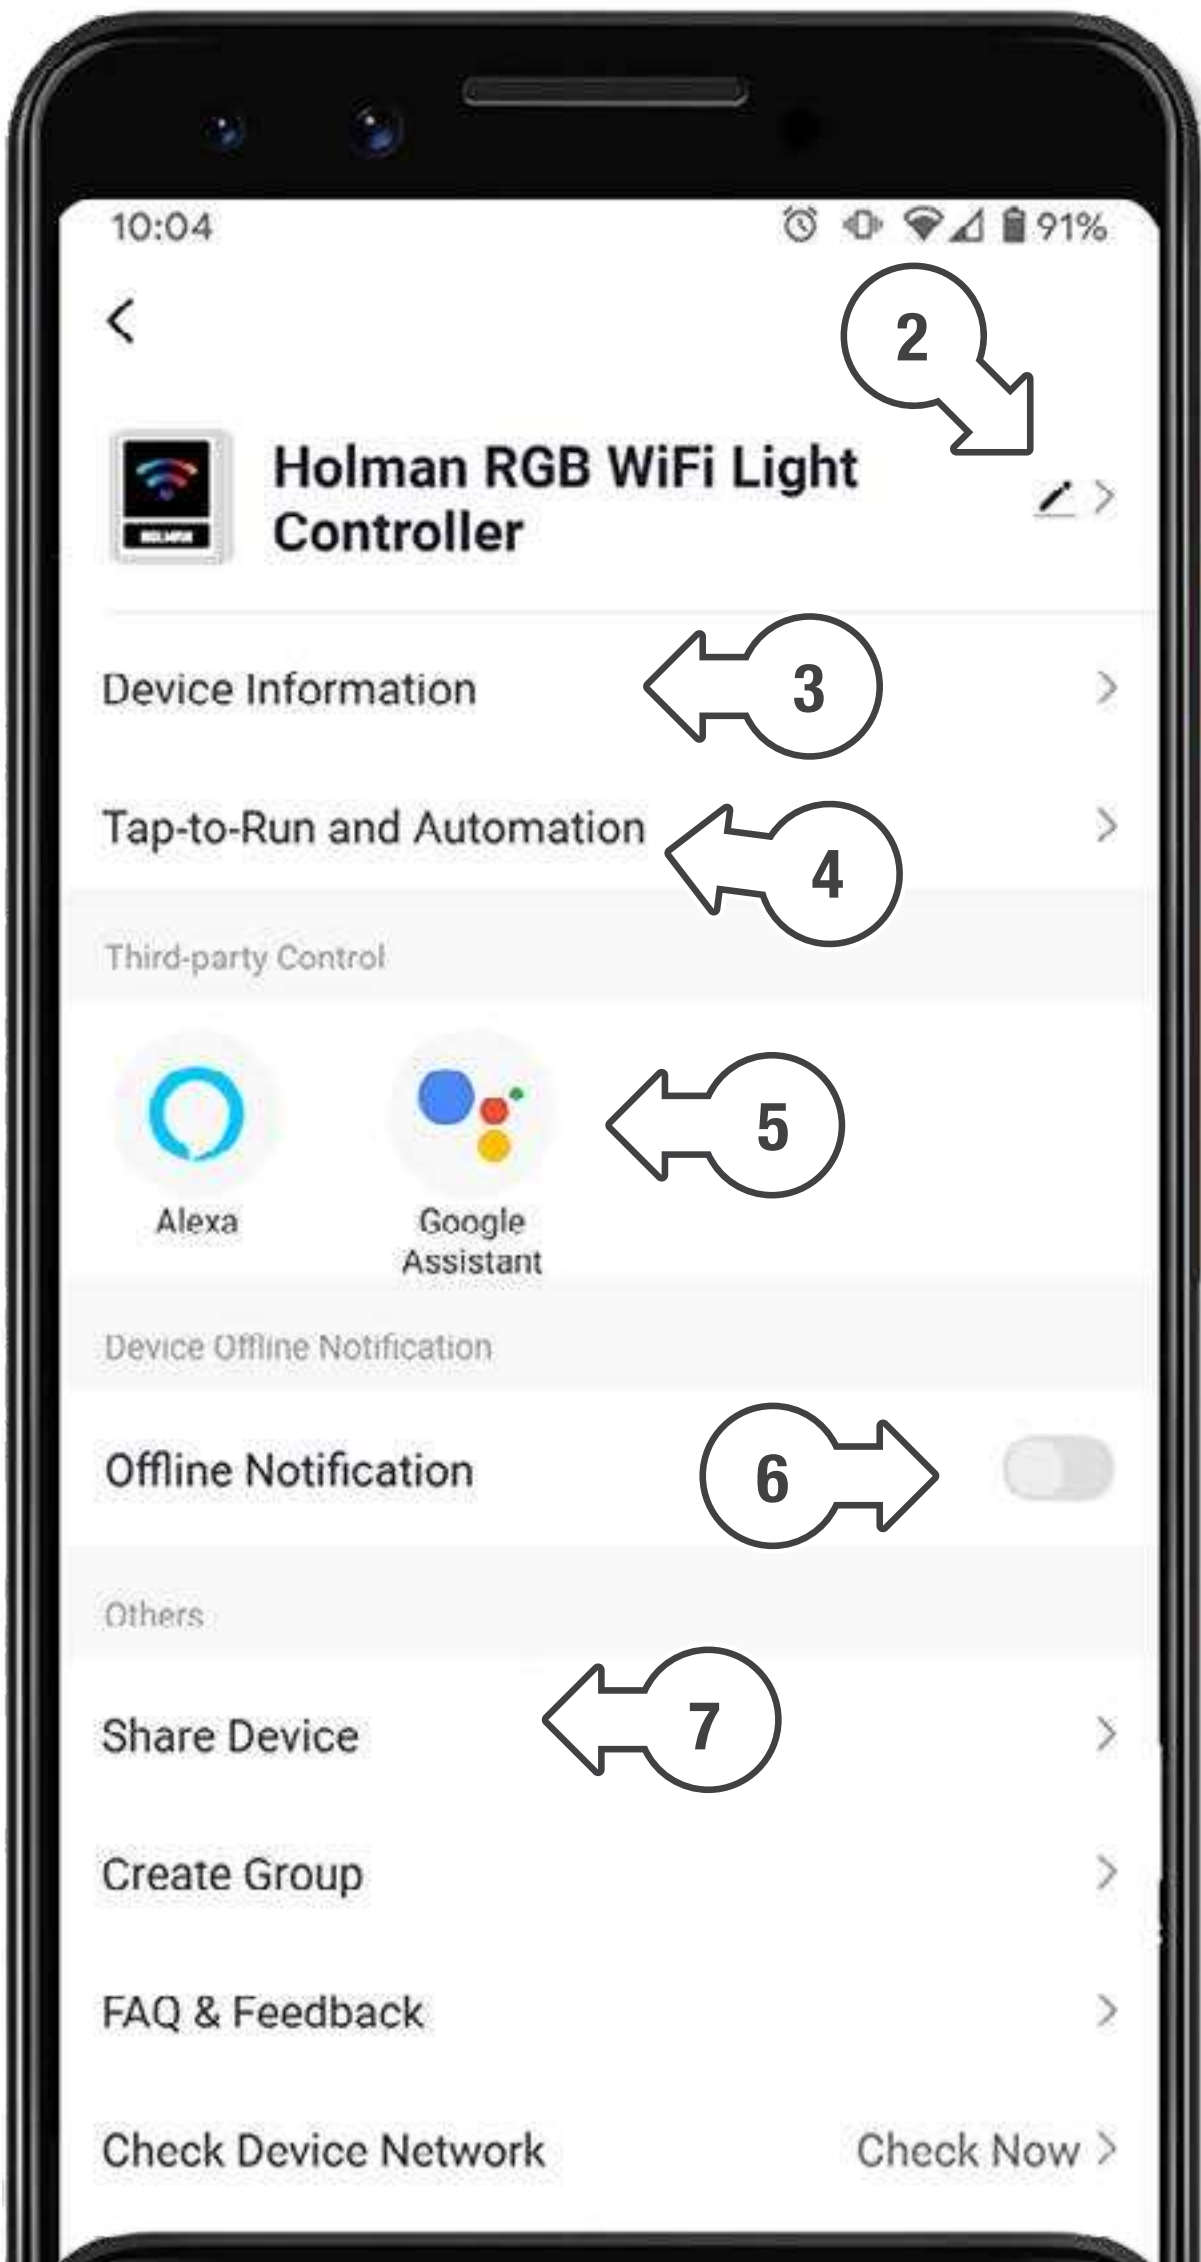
10:04

91%

2

Holman RGB WiFi Light Controller

Device Information

3

Tap-to-Run and Automation

4

Third-party Control

Alexa

Google Assistant

5

Device Offline Notification

Offline Notification

6

Others

Share Device

7

Create Group

FAQ & Feedback

Check Device Network

Check Now